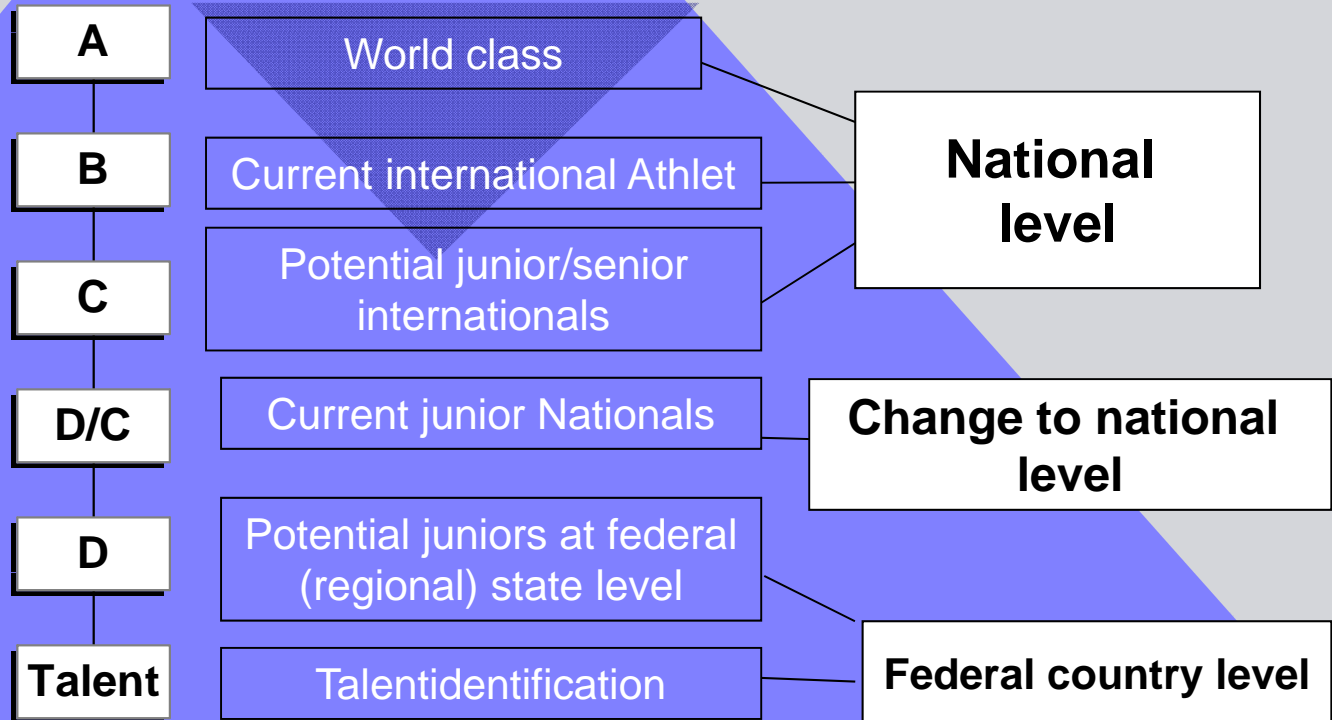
A
World class

B
Current international Athlet

C
Potential junior/senior internationals

National level

D/C
Current junior Nationals

Change to national level

D
Potential juniors at federal (regional) state level

Talent
Talentidentification

Federal country level